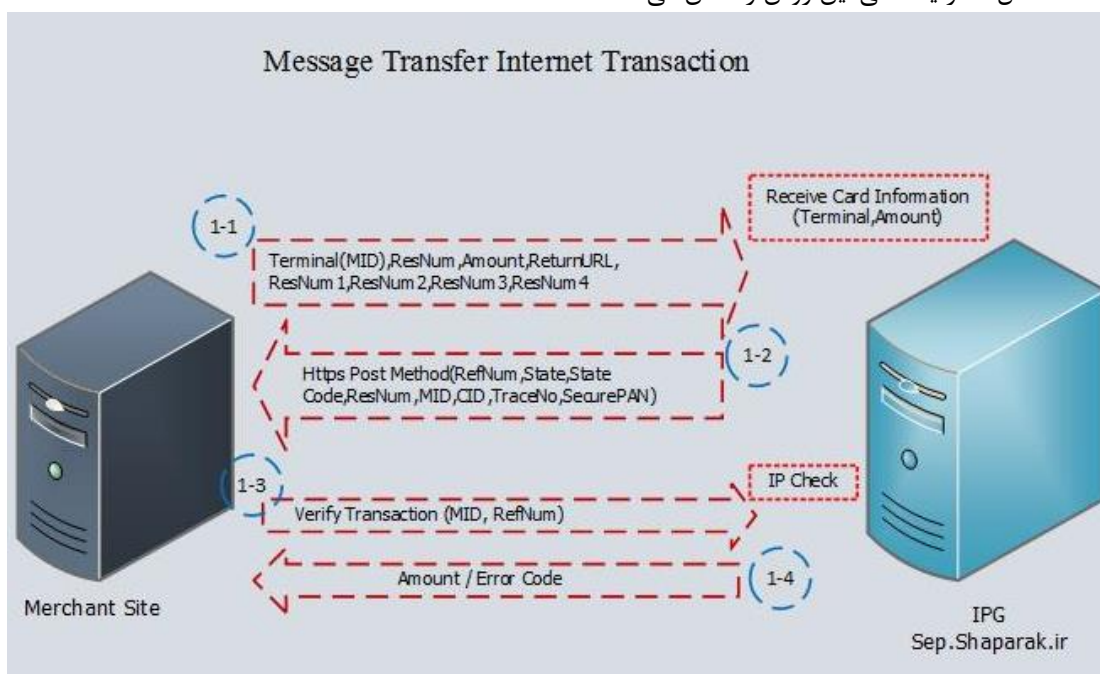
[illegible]

Message Transfer Internet Transaction

Receive Card Information (Terminal,Amount)

1-1

Terminal(MID),ResNum,Amount,ReturnURL, ResNum 1,ResNum 2,ResNum 3,ResNum 4

1-2

Https Post Method(RefNum,State,State Code,ResNum,MID,CID,TraceNo,SecurePAN)

1-3

IP Check

Verify Transaction (MID, RefNum)

1-4

Amount / Error Code

Merchant Site

IPG
Sep.Shaparak.ir